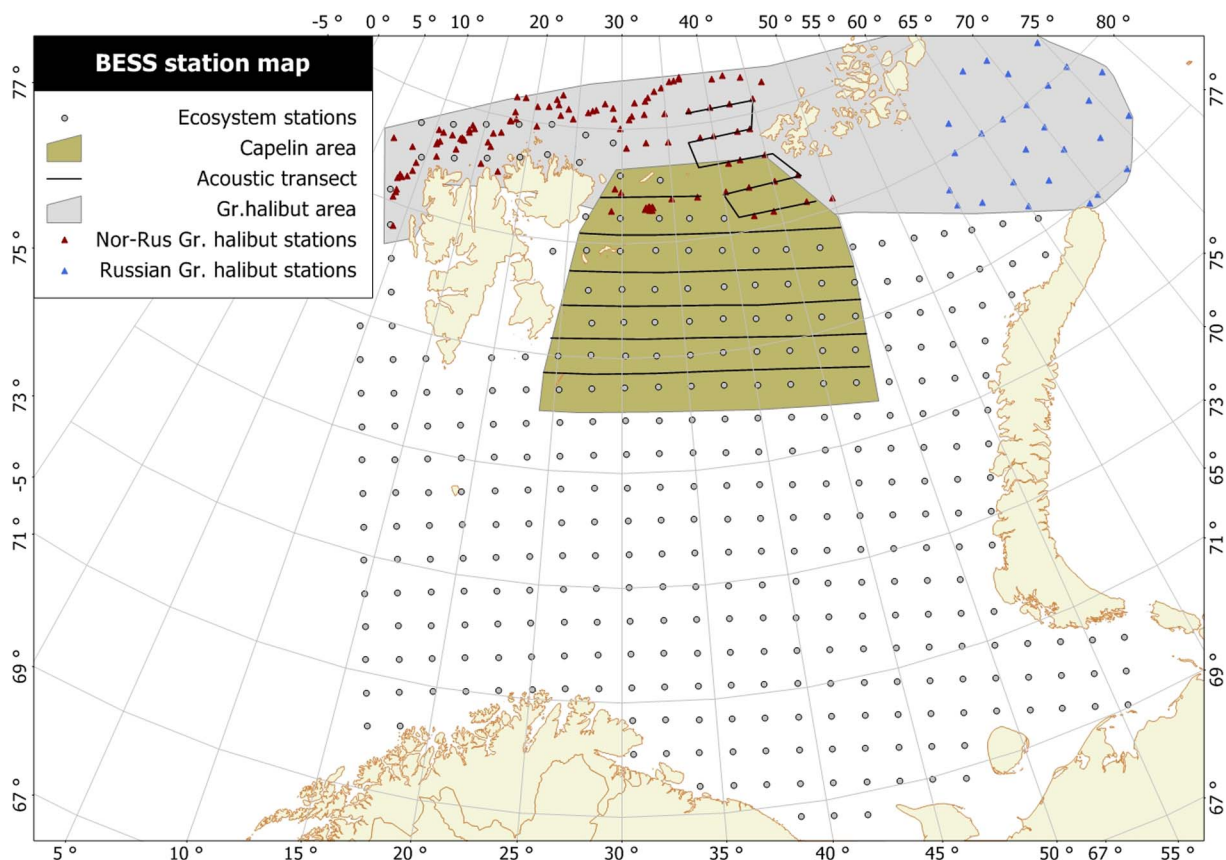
-5 ° 0 ° 5 ° 10 ° 20 ° 30 ° 40 ° 50 ° 55 ° 60 ° 65 ° 70 ° 75 ° 80 °

BESS station map

Ecosystem stations
Capelin area
Acoustic transect
Gr.halibut area
Nor-Rus Gr. halibut stations
Russian Gr. halibut stations

77 °
75 °
73 °
-5 °
71 °
69 °
67 °

77 °
75 °
70 °
73 °
65 °
71 °
69 °
67 °

5 ° 10 ° 15 ° 20 ° 25 ° 30 ° 35 ° 40 ° 45 ° 50 ° 67 ° 55 °